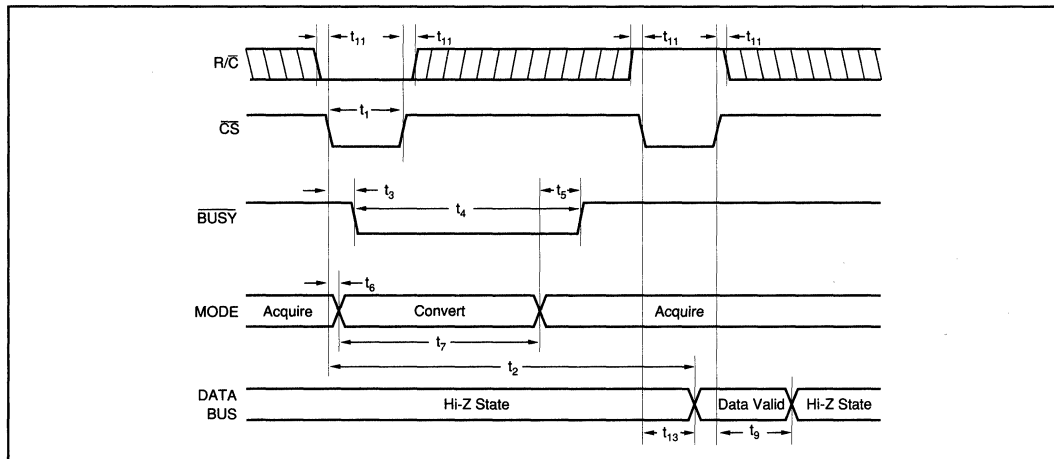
$t_{11}$
$t_{11}$
$t_{11}$
$t_{11}$
$R/\overline{C}$
$t_1$
$\overline{CS}$
$t_3$
$t_4$
$t_5$
$\overline{BUSY}$
$t_6$
MODE Acquire
Convert
Acquire
$t_7$
$t_2$
DATA BUS
Hi-Z State
Data Valid
Hi-Z State
$t_{13}$
$t_9$